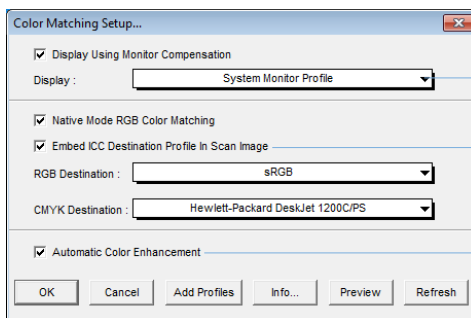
Color Matching Setup...

Display Using Monitor Compensation

Display : System Monitor Profile

Native Mode RGB Color Matching

Embed ICC Destination Profile In Scan Image

RGB Destination : sRGB

CMYK Destination : Hewlett-Packard DeskJet 1200C/PS

Automatic Color Enhancement

OK Cancel Add Profiles Info... Preview Refresh